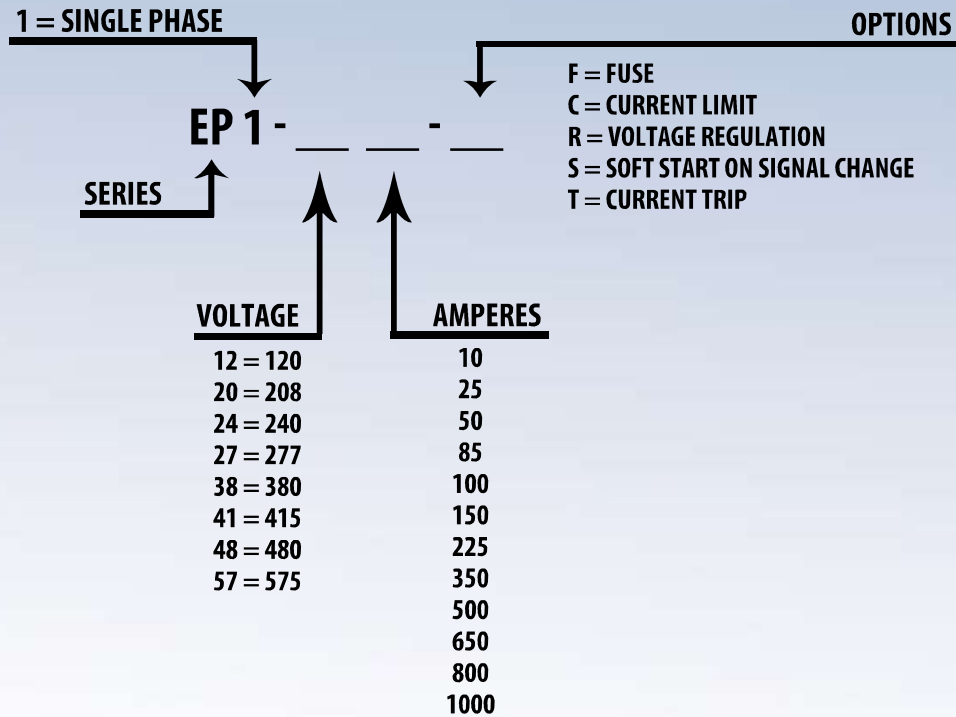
1 = SINGLE PHASE

OPTIONS

EP 1 - ___ ___ - ___

F = FUSE
C = CURRENT LIMIT
R = VOLTAGE REGULATION
S = SOFT START ON SIGNAL CHANGE
T = CURRENT TRIP

SERIES

VOLTAGE
12 = 120
20 = 208
24 = 240
27 = 277
38 = 380
41 = 415
48 = 480
57 = 575

AMPERES
10
25
50
85
100
150
225
350
500
650
800
1000